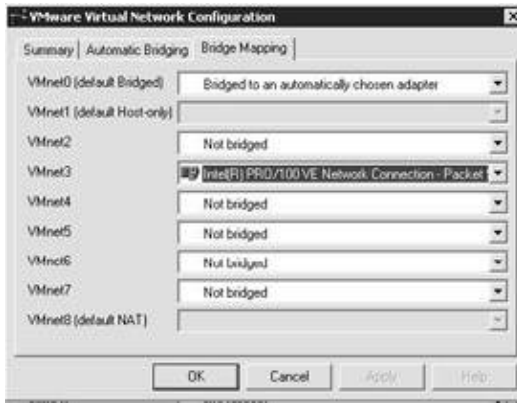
VMware Virtual Network Configuration

Summary | Automatic Bridging | Bridge Mapping

| | |
|---|---|
| VMnet0 (default Bridged) | Bridged to an automatically chosen adapter |
| VMnet1 (default Host-only) | |
| VMnet2 | Not bridged |
| VMnet3 | Intel(R) PRO/100 VE Network Connection - Packet |
| VMnet4 | Not bridged |
| VMnet5 | Not bridged |
| VMnet6 | Not bridged |
| VMnet7 | Not bridged |
| VMnet8 (default NAT) | |

OK Cancel Apply Help